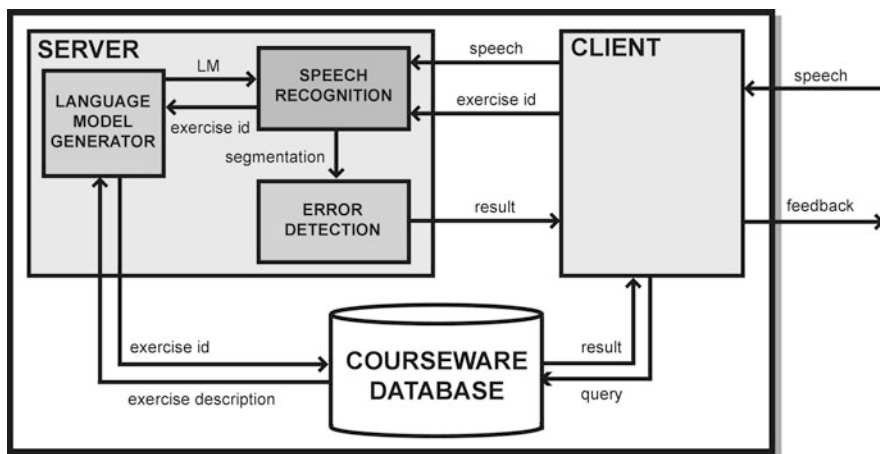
SERVER

LANGUAGE MODEL GENERATOR

LM

SPEECH RECOGNITION

exercise id

segmentation

ERROR DETECTION

speech

exercise id

result

CLIENT

speech

feedback

exercise id

exercise description

COURSEWARE DATABASE

result

query